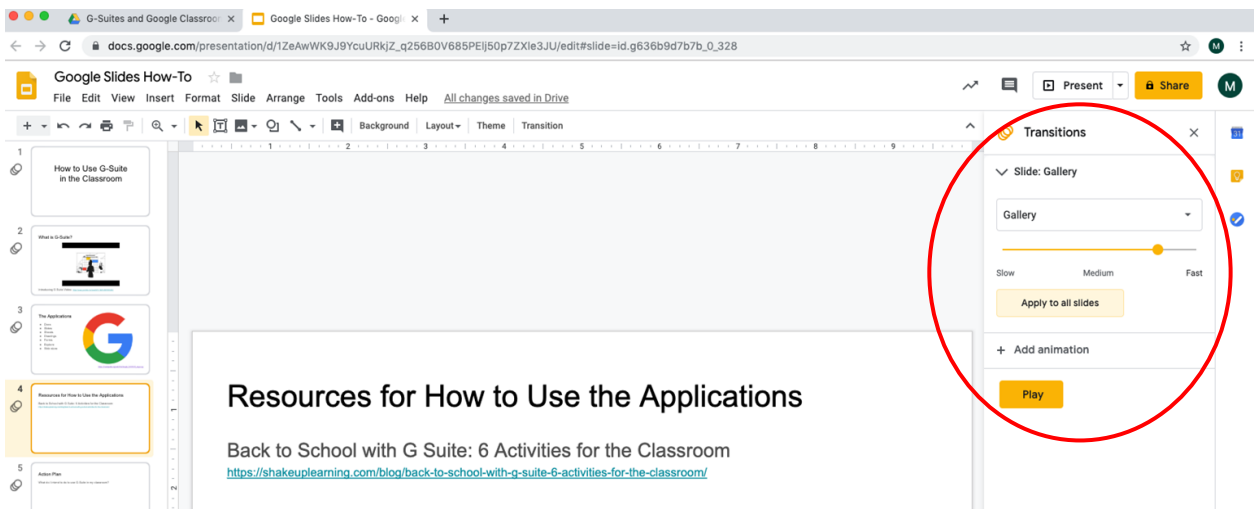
G-Suites and Google Classroo ×
Google Slides How-To - Googl ×
+
docs.google.com/presentation/d/1ZeAwWK9J9YcuURkjZ_q256B0V685PElj50p7ZXle3JU/edit#slide=id.g636b9d7b7b_0_328

Google Slides How-To
File Edit View Insert Format Slide Arrange Tools Add-ons Help All changes saved in Drive

Present
Share
M

Background Layout Theme Transition

1
How to Use G-Suite in the Classroom

2
What is G-Suite?

3
The Applications

4
Resources for How to Use the Applications

5
Action Plan

Transitions
Slide: Gallery
Gallery
Slow Medium Fast
Apply to all slides
+ Add animation
Play

Resources for How to Use the Applications

Back to School with G Suite: 6 Activities for the Classroom
https://shakeuplearning.com/blog/back-to-school-with-g-suite-6-activities-for-the-classroom/